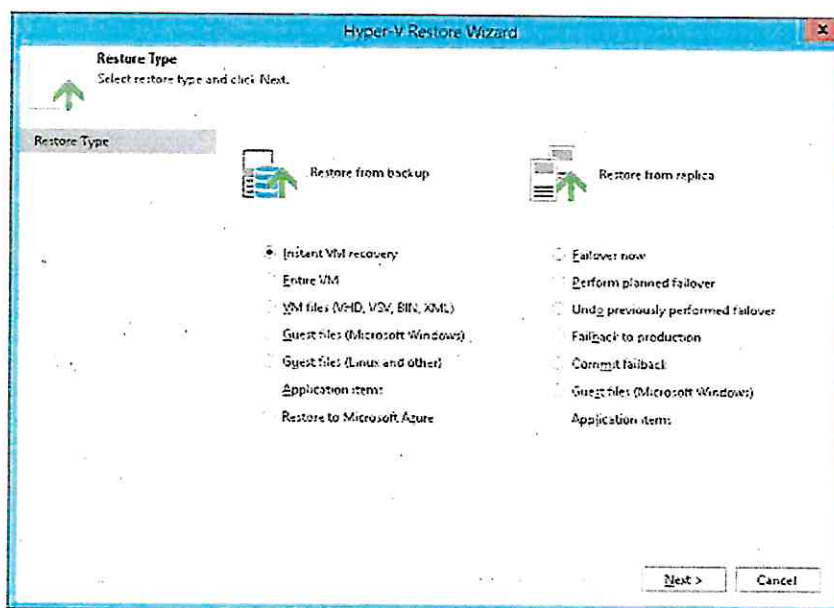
Hyper-V Restore Wizard

Restore Type
Select restore type and click Next.

Restore Type

Restore from backup

Restore from replica

Instant VM recovery
Entire VM
VM files (VHD, VSV, BIN, XML)
Guest files (Microsoft Windows)
Guest files (Linux and other)
Application items
Restore to Microsoft Azure

Failover now
Perform planned failover
Undo previously performed failover
Failback to production
Commit failback
Guest files (Microsoft Windows)
Application items

Next >
Cancel